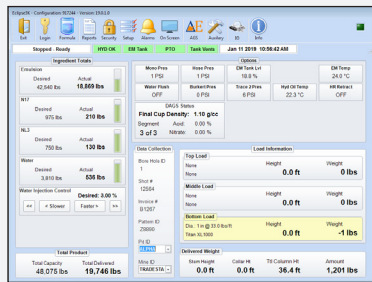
EclipseSE - Configuration 107244 - Version 1333.0

Exit Login Formula Reports Security Setup Alarms On Screen AAS Auxiliary ID Info

Stopped - Ready | HYD OK | EM Tank | PTO | Tank Vents | Jan 11 2019 10:58:00 AM

Ingredient Totals

Emulsion
Desired 42,540 lbs
Actual 18,869 lbs

N17
Desired 975 lbs
Actual 210 lbs

NL2
Desired 550 lbs
Actual 130 lbs

Water
Desired 3,810 lbs
Actual 536 lbs

Water Injection Control
Desired: 3.00 %
<< < Slower Faster > >>

Total Product
Total Capacity 48,075 lbs
Total Delivered 19,746 lbs

Options
Mono Pres 1 PSI | Hose Pres 1 PSI | EM Tank Lvl 18.9 % | EM Temp 24.0 °C
Water Flush OFF | Bucket Pres 8 PSI | Trace 2 Pres 6 PSI | Hyd Oil Temp 22.3 °C | HR Retract OFF

DAGS Status
Final Cup Density: 1.10 g/cc
Segment Acid 0.00 %
3 of 3 Nitrate 0.00 %

Data Collection
Bore Hole ID 1
Shot # 12584
Invoice # 81267
Pattern ID 29800
Pit ID
Mine ID TRADE STA

Load Information
Top Load
None | Height 0.0 ft | Weight 0 lbs
Middle Load
None | Height 0.0 ft | Weight 0 lbs
Bottom Load
Dia.: 1in @ 33.0 lbs/ft | Height 0.0 ft | Weight -1 lbs
Titan XL1000

Delivered Weight
Stem Height 0.0 ft | Collar Ht 0.0 ft | Tt! Column Ht 36.4 ft | Amount 1,201 lbs